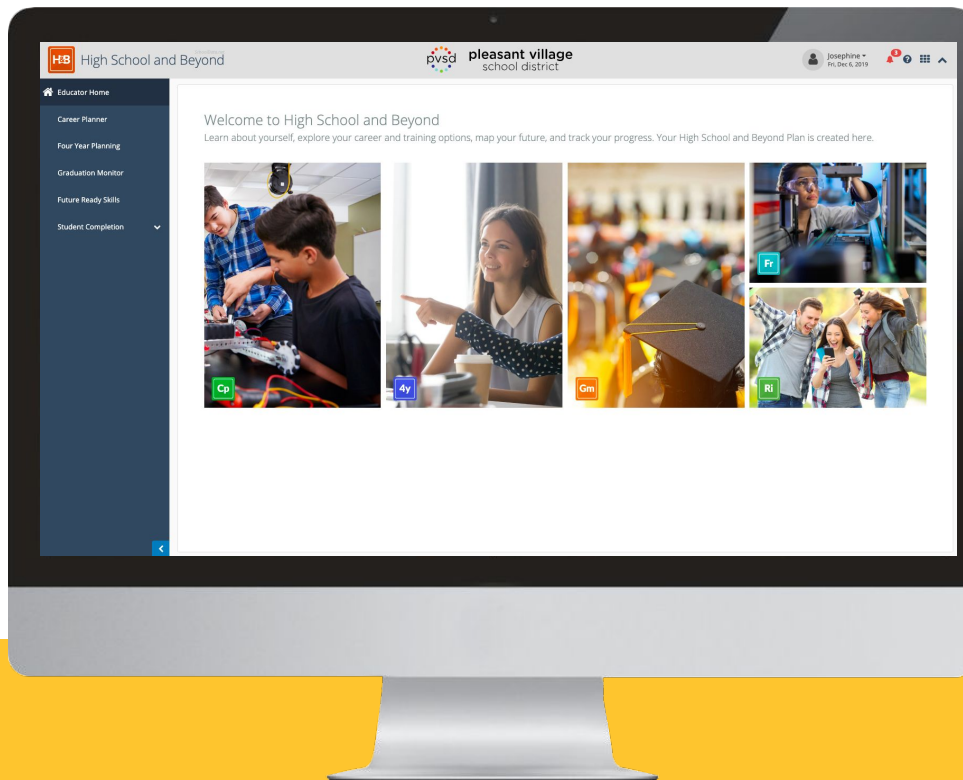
H:B High School and Beyond

pvsd pleasant village school district

Josephine
Fri, Dec 6, 2019

Educator Home
Career Planner
Four Year Planning
Graduation Monitor
Future Ready Skills
Student Completion

Welcome to High School and Beyond
Learn about yourself, explore your career and training options, map your future, and track your progress. Your High School and Beyond Plan is created here.

Cp
4y
Gm
Fr
Ri